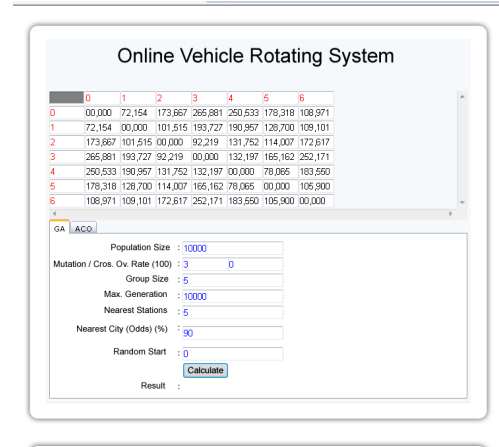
Online Vehicle Rotating System

| | 0 | 1 | 2 | 3 | 4 | 5 | 6 |
|---|---|---|---|---|---|---|---|
| 0 | 00,000 | 72,154 | 173,667 | 265,881 | 250,533 | 178,318 | 108,971 |
| 1 | 72,154 | 00,000 | 101,515 | 193,727 | 190,957 | 128,700 | 109,101 |
| 2 | 173,667 | 101,515 | 00,000 | 92,219 | 131,752 | 114,007 | 172,617 |
| 3 | 265,881 | 193,727 | 92,219 | 00,000 | 132,197 | 165,162 | 252,171 |
| 4 | 250,533 | 190,957 | 131,752 | 132,197 | 00,000 | 78,065 | 183,550 |
| 5 | 178,318 | 128,700 | 114,007 | 165,162 | 78,065 | 00,000 | 105,900 |
| 6 | 108,971 | 109,101 | 172,617 | 252,171 | 183,550 | 105,900 | 00,000 |

GA ACO

Population Size : 10000
Mutation / Cros. Ov. Rate (100) : 3 0
Group Size : 5
Max. Generation : 10000
Nearest Stations : 5
Nearest City (Odds) (%) : 90
Random Start : 0
Calculate
Result :